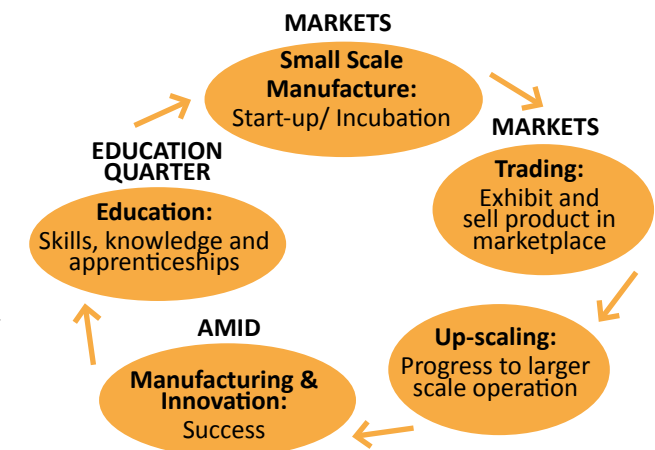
MARKETS

Small Scale Manufacture:
Start-up/ Incubation

MARKETS

Trading:
Exhibit and sell product in marketplace

Up-scaling:
Progress to larger scale operation

AMID

Manufacturing & Innovation:
Success

EDUCATION QUARTER

Education:
Skills, knowledge and apprenticeships